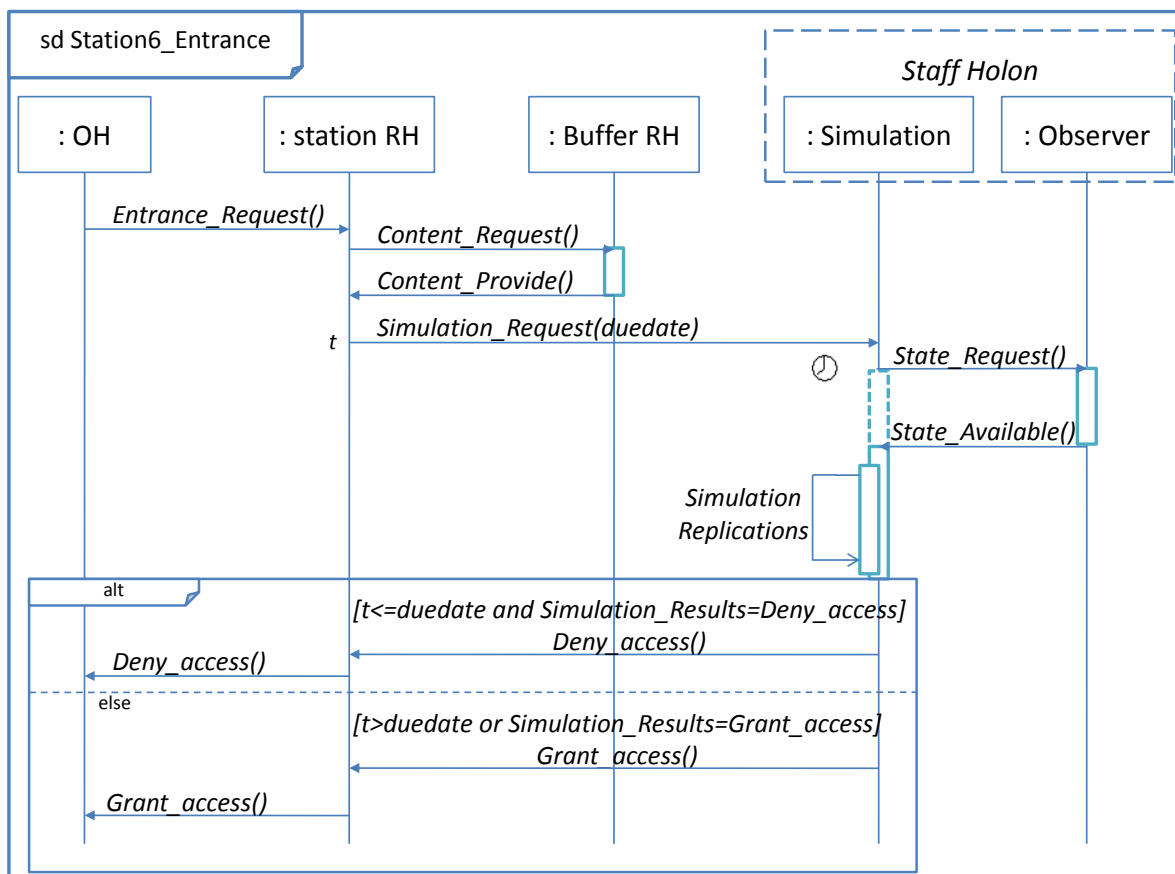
sd Station6_Entrance

Staff Holon

: OH

: station RH

: Buffer RH

: Simulation

: Observer

Entrance_Request()

Content_Request()

Content_Provide()

t

Simulation_Request(duedate)

State_Request()

State_Available()

Simulation Replications

alt

[t<=duedate and Simulation_Results=Deny_access]

Deny_access()

Deny_access()

else

[t>duedate or Simulation_Results=Grant_access]

Grant_access()

Grant_access()